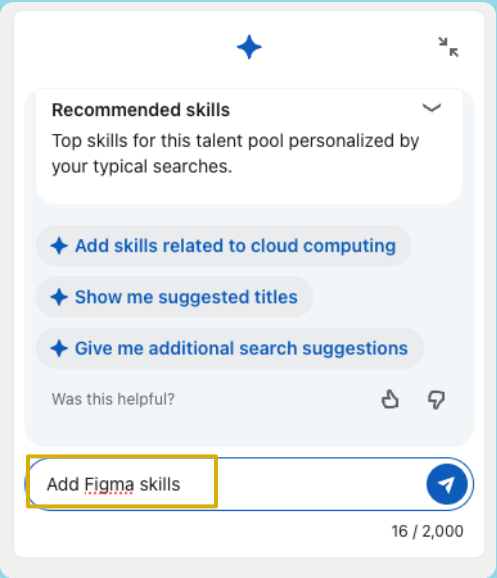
Recommended skills
Top skills for this talent pool personalized by your typical searches.

Add skills related to cloud computing

Show me suggested titles

Give me additional search suggestions

Was this helpful?

Add Figma skills

16 / 2,000